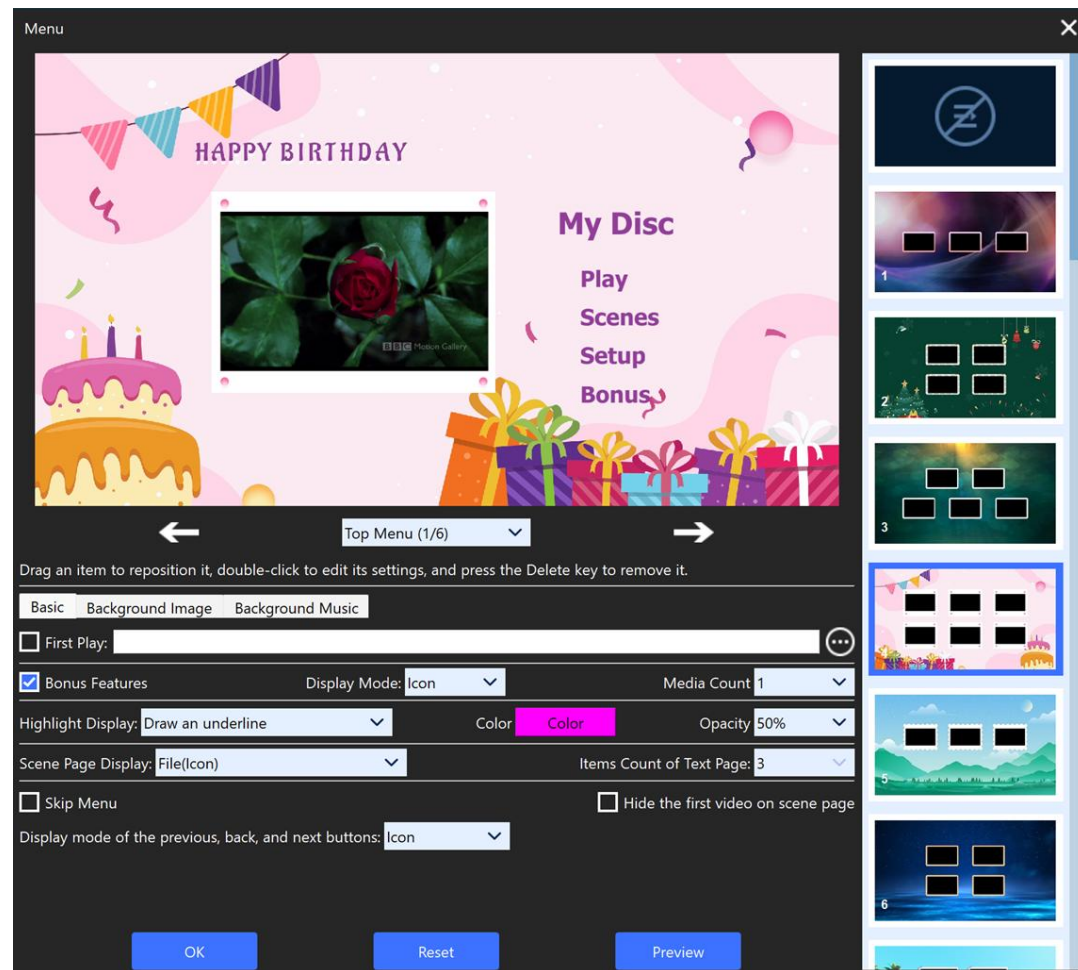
Menu

HAPPY BIRTHDAY

My Disc

Play

Scenes

Setup

Bonus

BBC Motion Gallery

Top Menu (1/6)

Drag an item to reposition it, double-click to edit its settings, and press the Delete key to remove it.

Basic | Background Image | Background Music

First Play:

Bonus Features
Display Mode: Icon
Media Count 1

Highlight Display: Draw an underline
Color Color
Opacity 50%

Scene Page Display: File(Icon)
Items Count of Text Page: 3

Skip Menu
Hide the first video on scene page

Display mode of the previous, back, and next buttons: Icon

OK
Reset
Preview

1
2
3
5
6